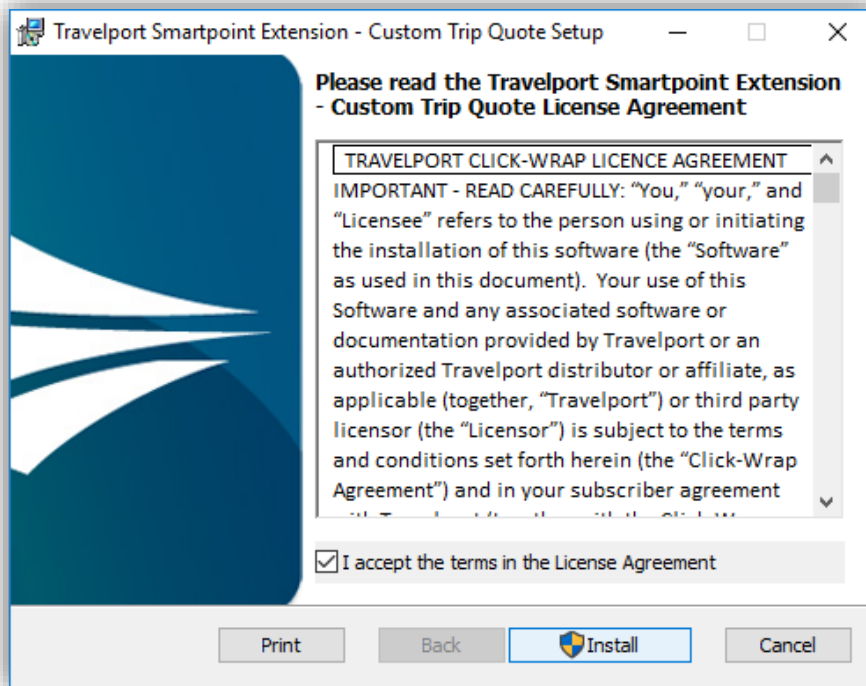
Travelport Smartpoint Extension - Custom Trip Quote Setup

Please read the Travelport Smartpoint Extension - Custom Trip Quote License Agreement

TRAVELPORT CLICK-WRAP LICENCE AGREEMENT
IMPORTANT - READ CAREFULLY: "You," "your," and "Licensee" refers to the person using or initiating the installation of this software (the "Software" as used in this document). Your use of this Software and any associated software or documentation provided by Travelport or an authorized Travelport distributor or affiliate, as applicable (together, "Travelport") or third party licensor (the "Licensor") is subject to the terms and conditions set forth herein (the "Click-Wrap Agreement") and in your subscriber agreement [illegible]

I accept the terms in the License Agreement

Print Back Install Cancel